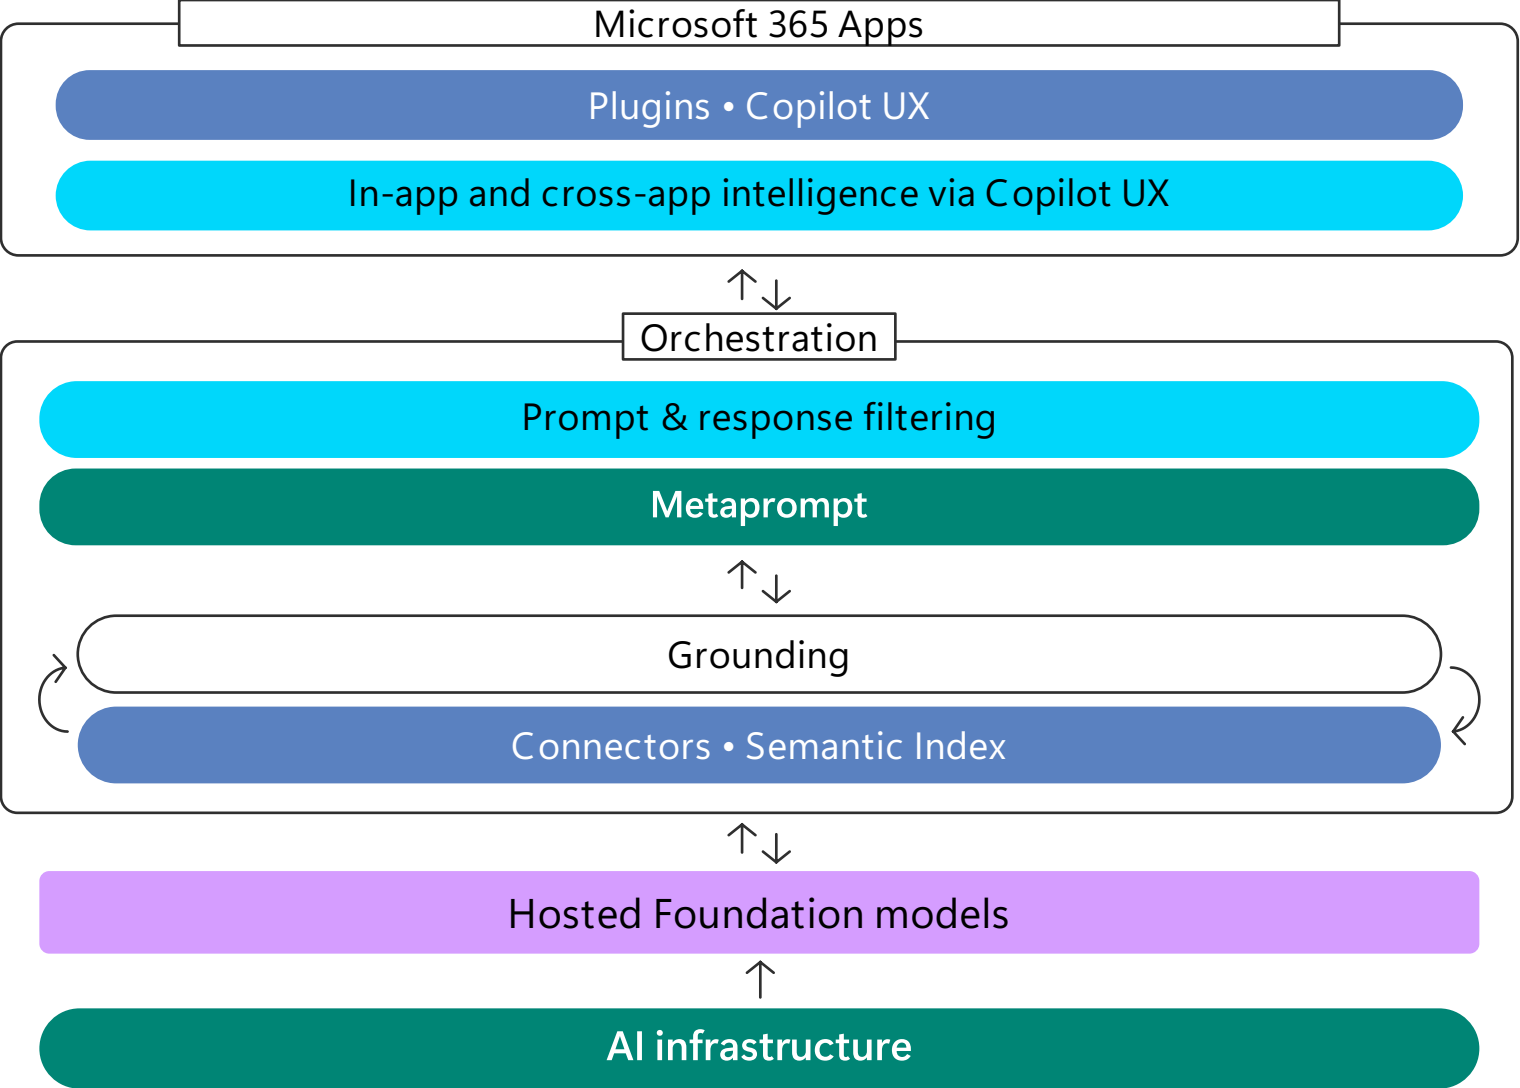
Microsoft 365 Apps

Plugins • Copilot UX

In-app and cross-app intelligence via Copilot UX

Orchestration

Prompt & response filtering

Metaprompt

Grounding

Connectors • Semantic Index

Hosted Foundation models

AI infrastructure